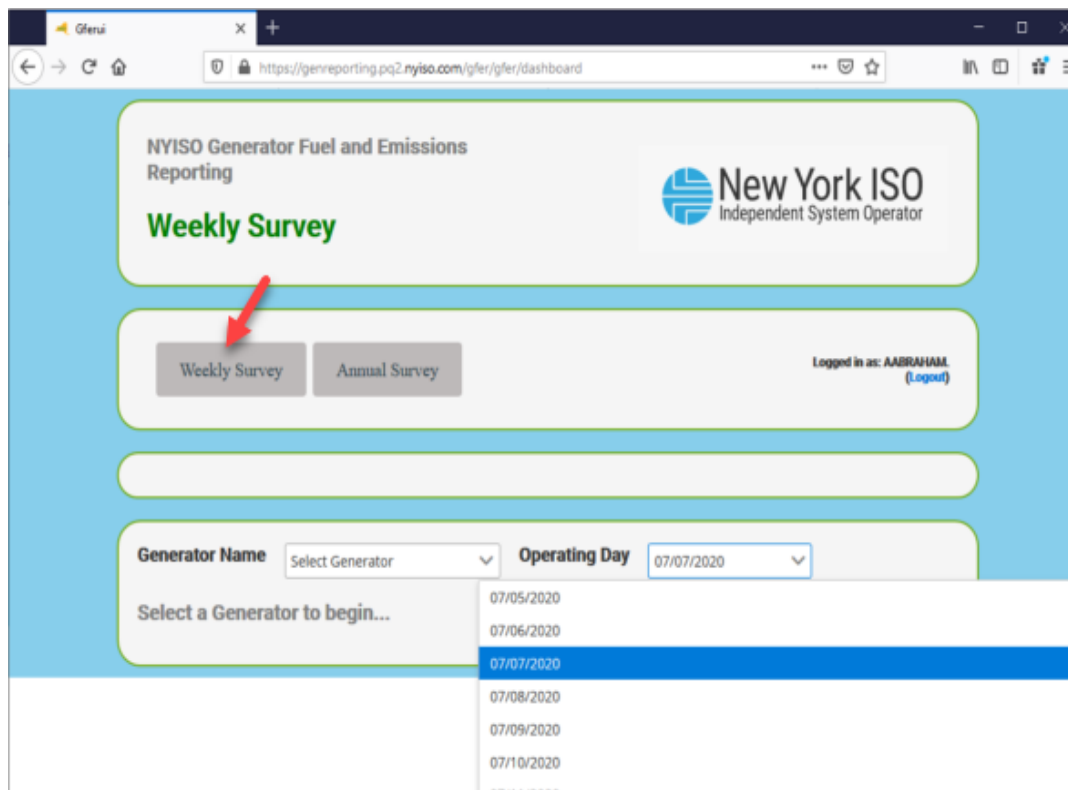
Gferui

https://genreporting.pq2.nyiso.com/gfer/gfer/dashboard

NYISO Generator Fuel and Emissions Reporting

Weekly Survey

New York ISO
Independent System Operator

Weekly Survey
Annual Survey

Logged in as: AABRAHAM.
(Logout)

Generator Name
Select Generator
Operating Day
07/07/2020

Select a Generator to begin...

07/05/2020
07/06/2020
07/07/2020
07/08/2020
07/09/2020
07/10/2020
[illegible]